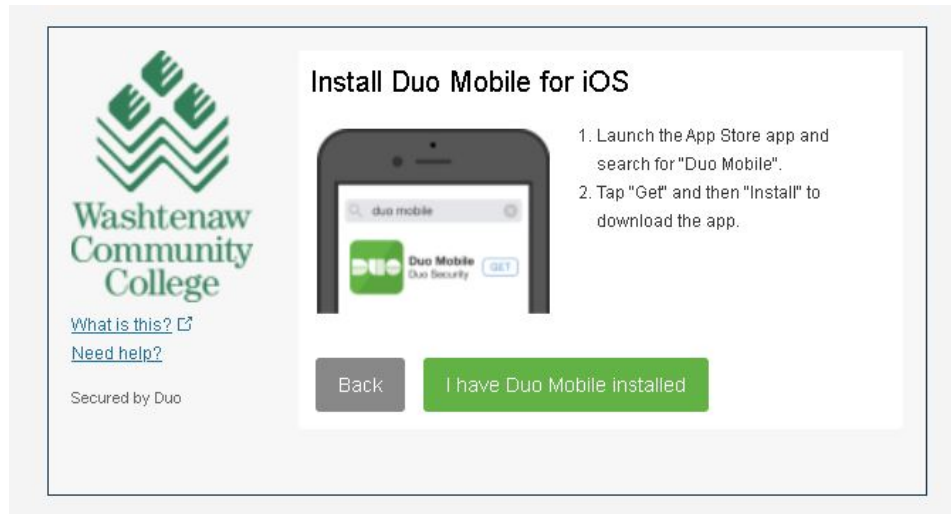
Washtenaw Community College

What is this?

Need help?

Secured by Duo

Install Duo Mobile for iOS

duo mobile

DUO

Duo Mobile
Duo Security

GET

1. Launch the App Store app and search for "Duo Mobile".

2. Tap "Get" and then "Install" to download the app.

Back

I have Duo Mobile installed